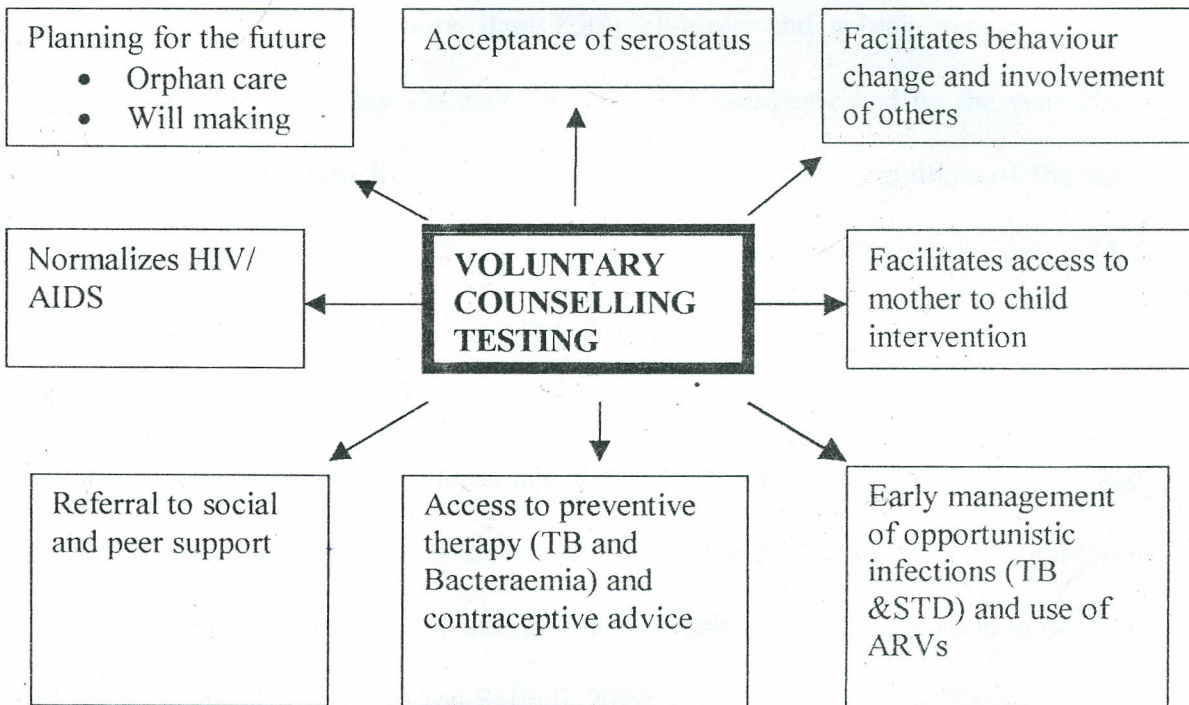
Planning for the future
- Orphan care
- Will making

Acceptance of serostatus

Facilitates behaviour change and involvement of others

Normalizes HIV/ AIDS

VOLUNTARY COUNSELLING TESTING

Facilitates access to mother to child intervention

Referral to social and peer support

Access to preventive therapy (TB and Bacteraemia) and contraceptive advice

Early management of opportunistic infections (TB &STD) and use of ARVs